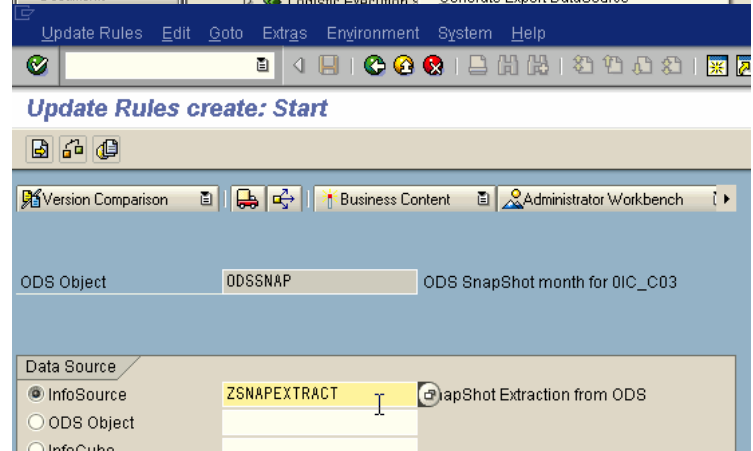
Update Rules Edit Goto Extras Environment System Help

Update Rules create: Start

Version Comparison | Business Content | Administrator Workbench

ODS Object ODSSNAP ODS SnapShot month for 0IC_C03

Data Source
InfoSource ZSNAPEXTRACT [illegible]apShot Extraction from ODS
ODS Object
InfoCube